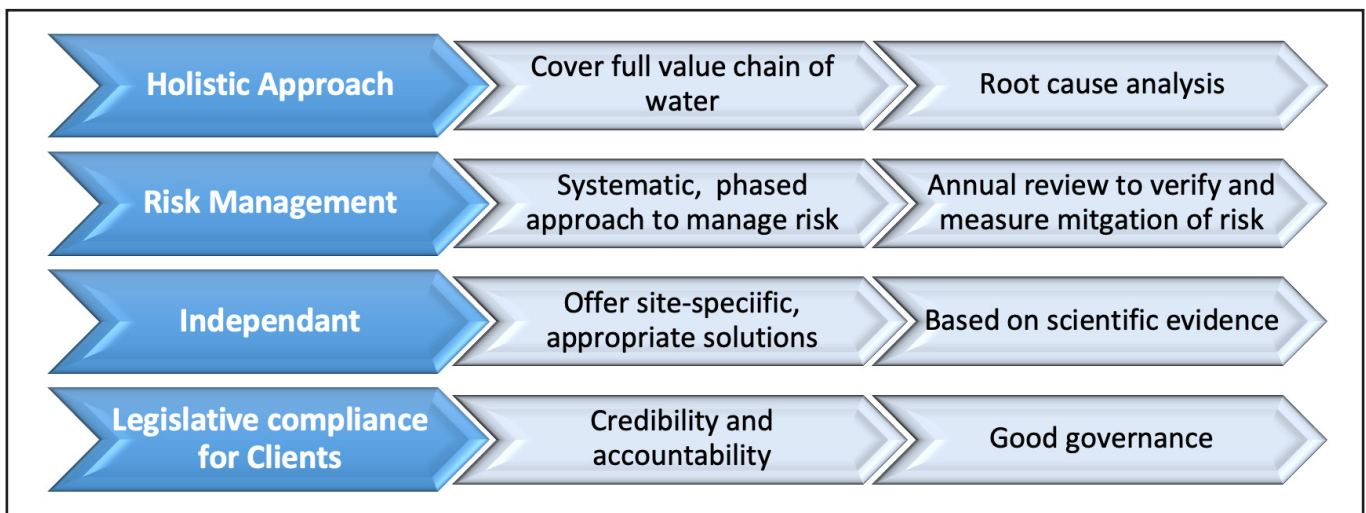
Holistic Approach

Cover full value chain of water

Root cause analysis

Risk Management

Systematic, phased approach to manage risk

Annual review to verify and measure mitgation of risk

Independant

Offer site-speciific, appropriate solutions

Based on scientific evidence

Legislative compliance for Clients

Credibility and accountability

Good governance